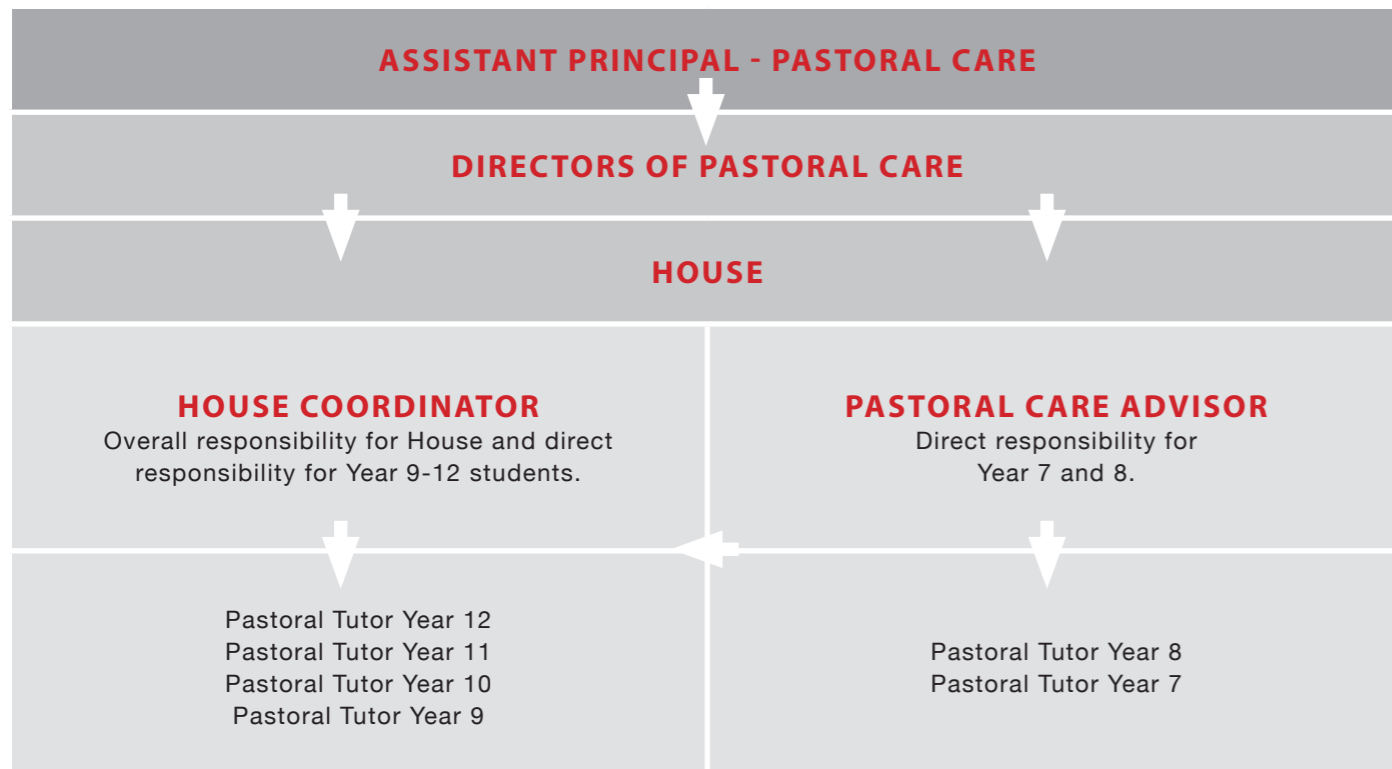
ASSISTANT PRINCIPAL - PASTORAL CARE

DIRECTORS OF PASTORAL CARE

HOUSE

HOUSE COORDINATOR
Overall responsibility for House and direct responsibility for Year 9-12 students.

PASTORAL CARE ADVISOR
Direct responsibility for Year 7 and 8.

Pastoral Tutor Year 12
Pastoral Tutor Year 11
Pastoral Tutor Year 10
Pastoral Tutor Year 9

Pastoral Tutor Year 8
Pastoral Tutor Year 7